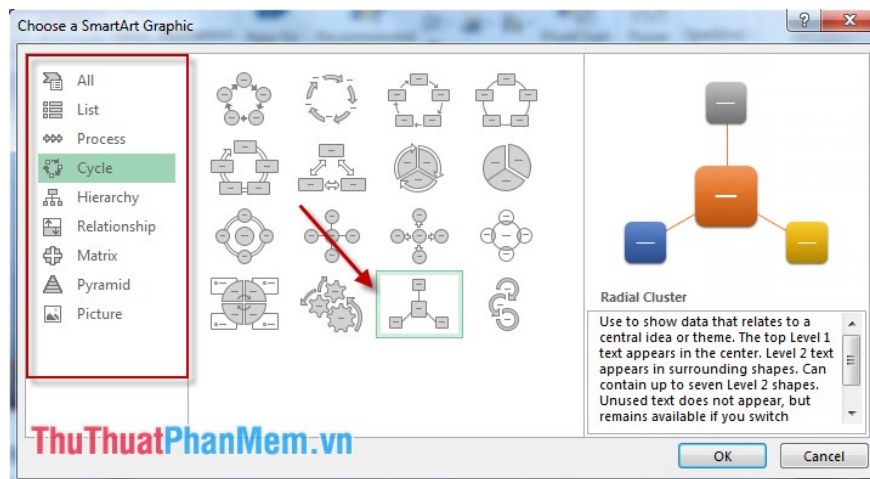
Choose a SmartArt Graphic

?

All
List
Process
Cycle
Hierarchy
Relationship
Matrix
Pyramid
Picture

Radial Cluster

Use to show data that relates to a central idea or theme. The top Level 1 text appears in the center. Level 2 text appears in surrounding shapes. Can contain up to seven Level 2 shapes. Unused text does not appear, but remains available if you switch

ThuThuatPhanMem.vn

OK
Cancel